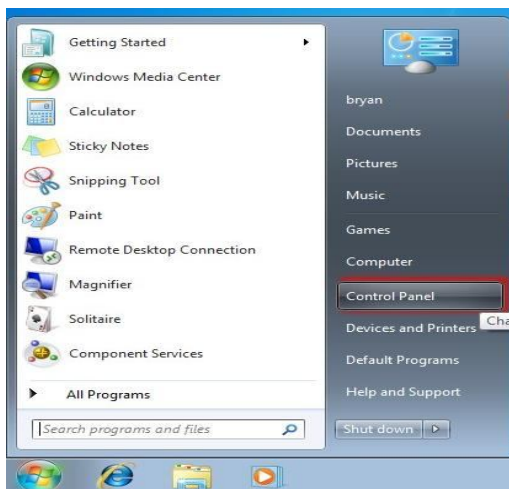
Getting Started
Windows Media Center
Calculator
Sticky Notes
Snipping Tool
Paint
Remote Desktop Connection
Magnifier
Solitaire
Component Services
All Programs
Search programs and files

bryan
Documents
Pictures
Music
Games
Computer
Control Panel
Devices and Printers
Default Programs
Help and Support
Shut down

Cha